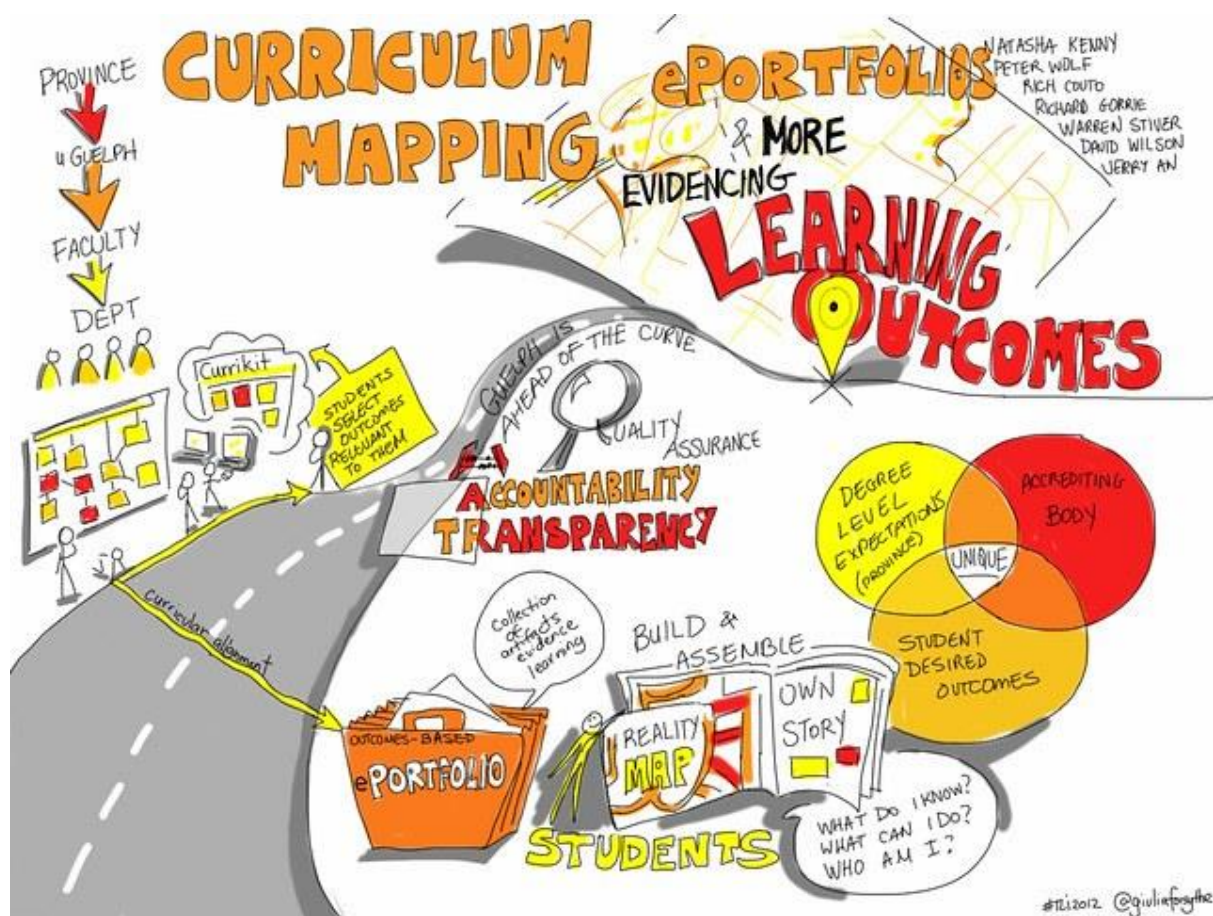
CURRICULUM MAPPING

ePORTFOLIOS & MORE

EVIDENCING LEARNING OUTCOMES

NATASHA KENNY
PETER WOLF
RICH COUTO
RICHARD GORRIE
WARREN STIVER
DAVID WILSON
JERRY AN

PROVINCE
U GUELPH
FACULTY
DEPT

Currikit

STUDENTS SELECT OUTCOMES RELEVANT TO THEM

GUELPH IS AHEAD OF THE CURVE

QUALITY ASSURANCE

ACCOUNTABILITY
TRANSPARENCY

DEGREE LEVEL EXPECTATIONS (PROVINCE)

ACCREDITING BODY

UNIQUE

STUDENT DESIRED OUTCOMES

curricular alignment

Collection of artifacts evidence learning

OUTCOMES-BASED ePORTFOLIO

BUILD & ASSEMBLE

REALITY MAP

OWN STORY

STUDENTS

WHAT DO I KNOW?
WHAT CAN I DO?
WHO AM I?

#TLI2012 @giuliaforsythe